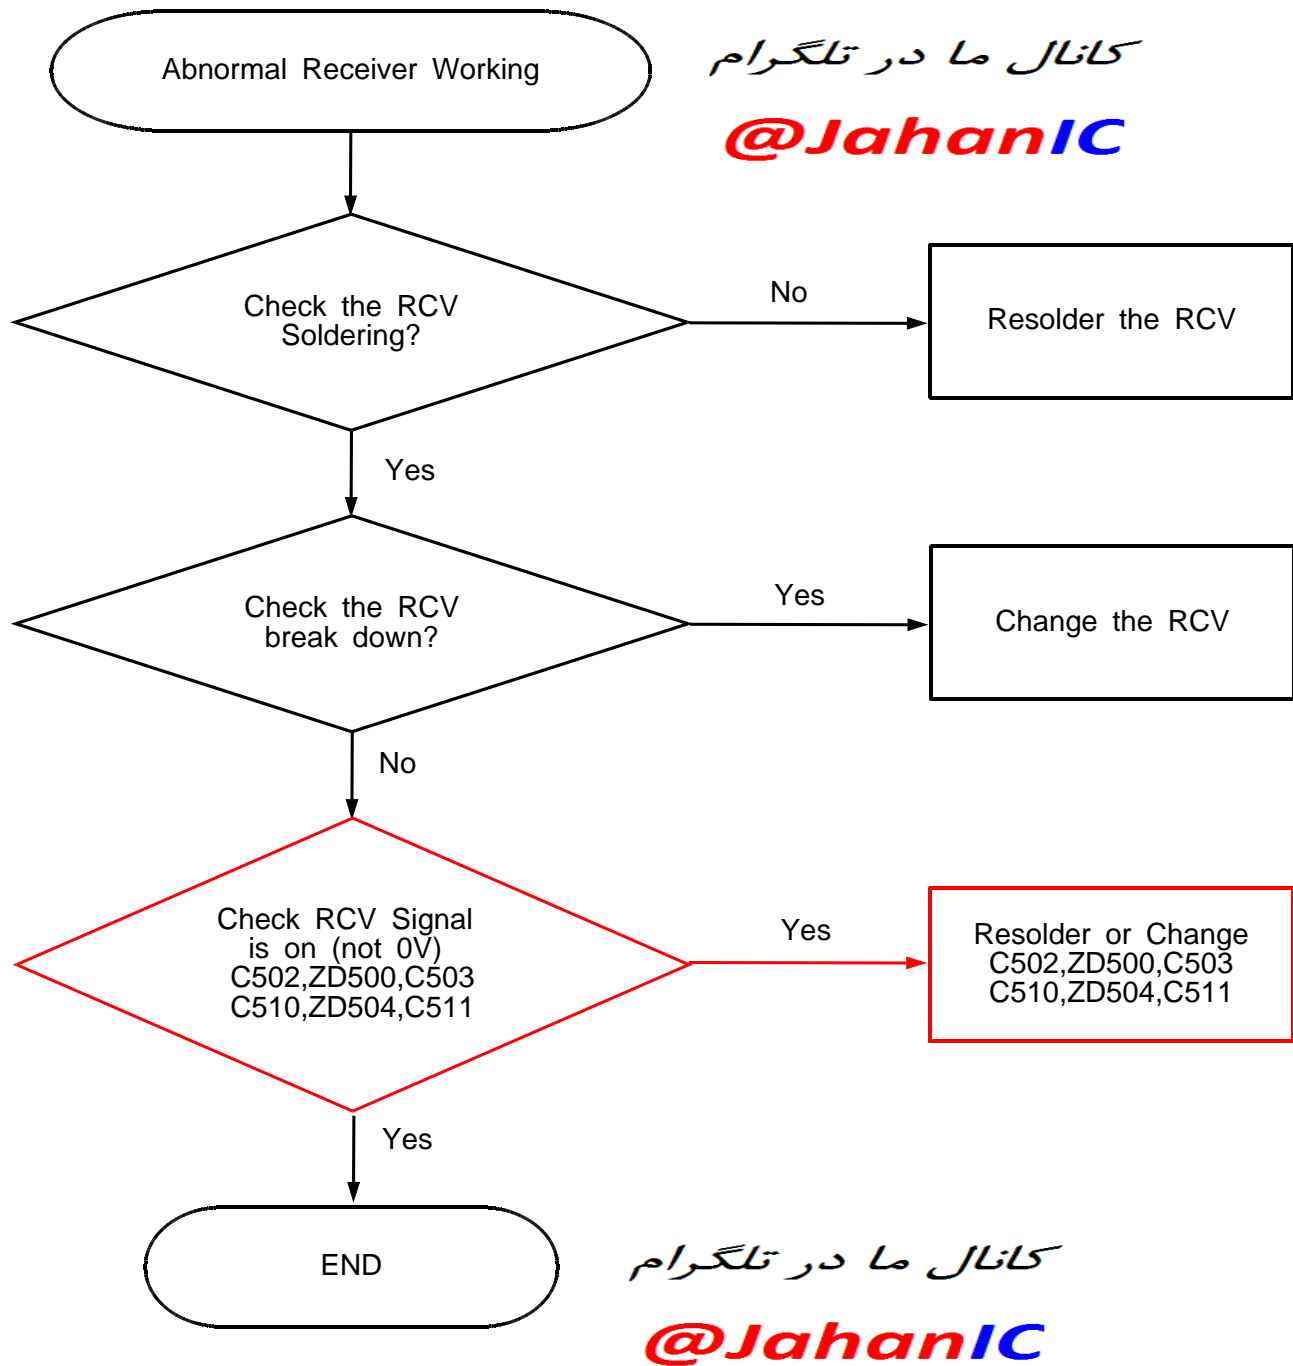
Abnormal Receiver Working

کانال ما در تلگرام
@JahanIC

Check the RCV Soldering?

No

Resolder the RCV

Yes

Check the RCV break down?

Yes

Change the RCV

No

Check RCV Signal is on (not 0V) C502,ZD500,C503 C510,ZD504,C511

Yes

Resolder or Change C502,ZD500,C503 C510,ZD504,C511

Yes

END

کانال ما در تلگرام
@JahanIC